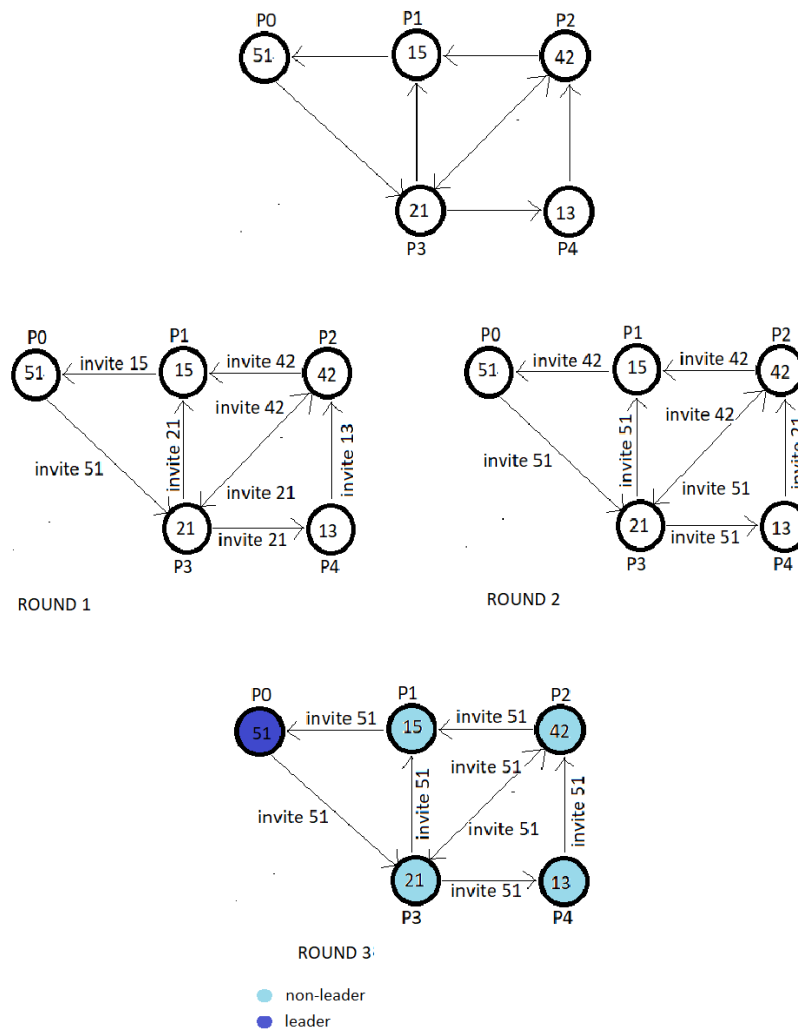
P0
51
P1
15
P2
42
21
P3
13
P4

P0
51
invite 15
P1
15
invite 42
P2
42
invite 42
invite 21
invite 13
invite 51
invite 21
21
P3
invite 21
13
P4

ROUND 1

P0
51
invite 42
P1
15
invite 42
P2
42
invite 42
invite 51
invite 51
invite 51
21
P3
invite 51
13
P4

ROUND 2

P0
51
invite 51
P1
15
invite 51
P2
42
invite 51
invite 51
invite 51
invite 51
invite 51
21
P3
invite 51
13
P4

ROUND 3

non-leader
leader